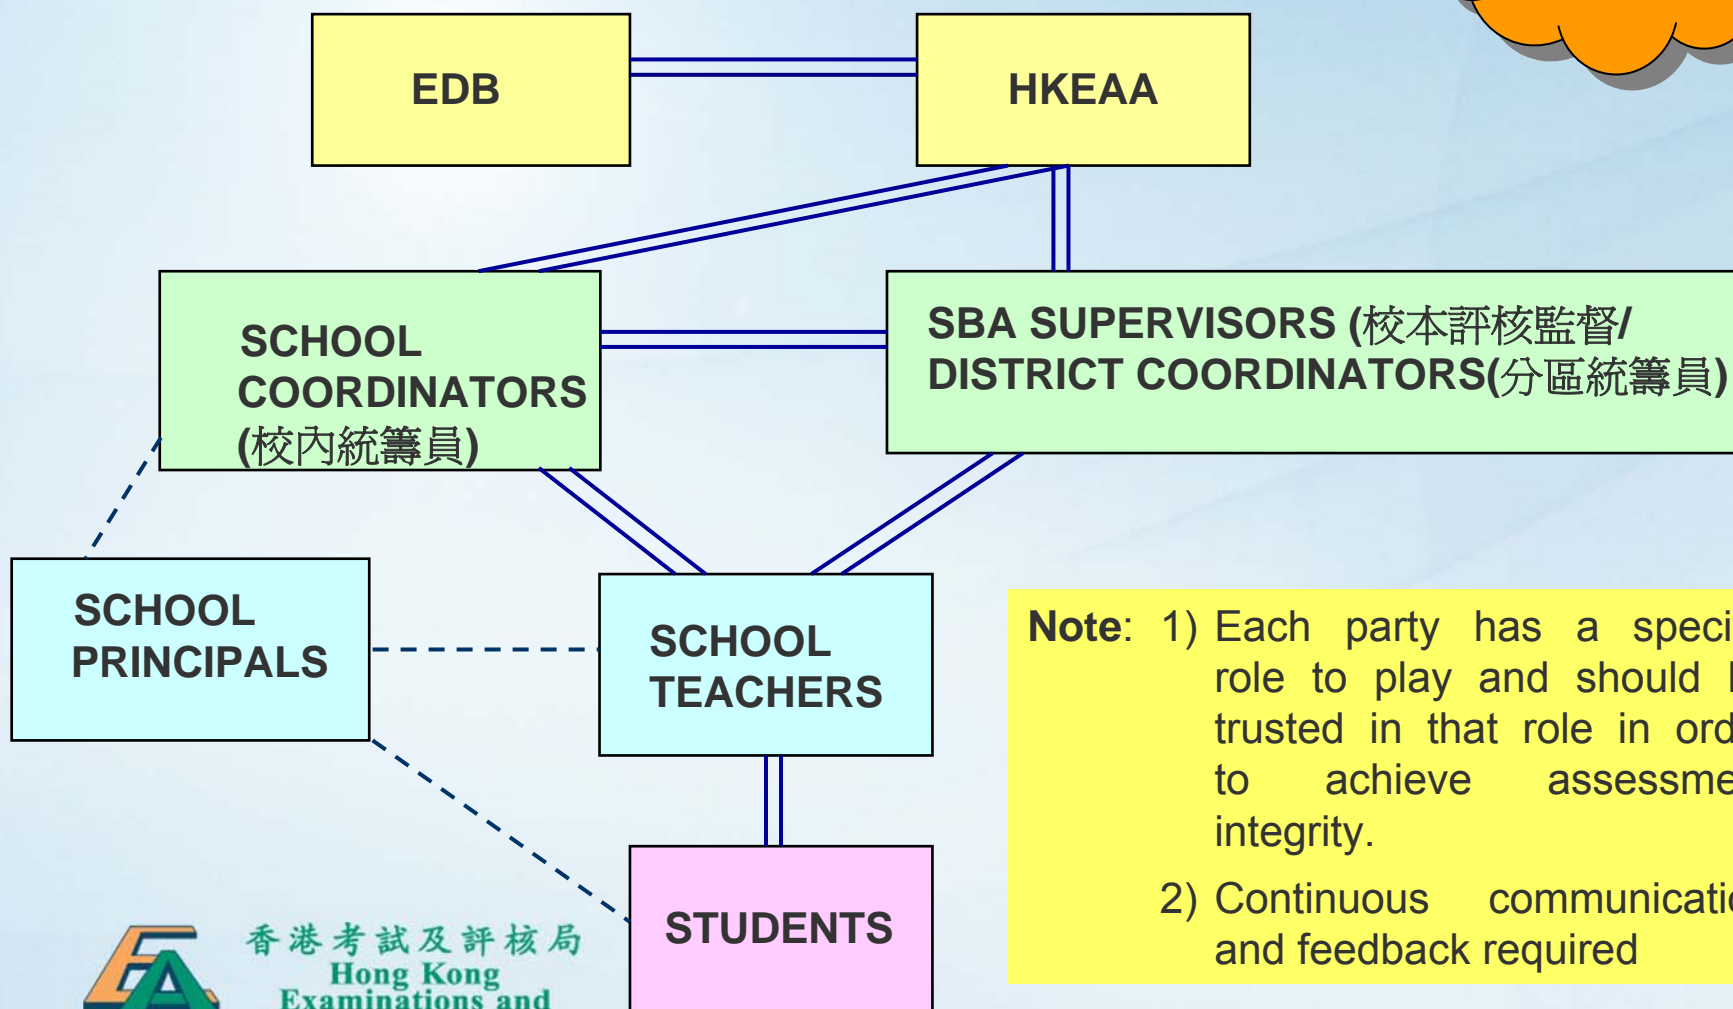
EDB

HKEAA

SCHOOL COORDINATORS (校內統籌員)

SBA SUPERVISORS (校本評核監督/ DISTRICT COORDINATORS(分區統籌員)

SCHOOL PRINCIPALS

SCHOOL TEACHERS

STUDENTS

Note: 1) Each party has a speci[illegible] role to play and should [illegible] trusted in that role in ord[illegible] to achieve assessme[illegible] integrity.

2) Continuous communicati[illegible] and feedback required

香港考試及評核局
Hong Kong
Examinations and